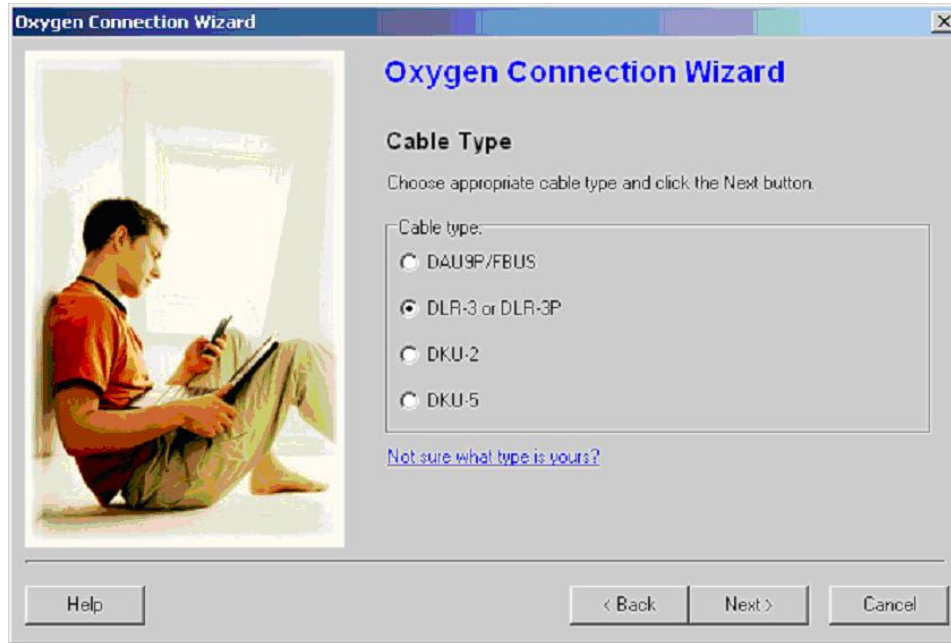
Oxygen Connection Wizard

Oxygen Connection Wizard

Cable Type

Choose appropriate cable type and click the Next button.

Cable type:

DAU9P/FBUS

DLR-3 or DLR-3P

DKU-2

DKU-5

Not sure what type is yours?

Help

< Back

Next >

Cancel